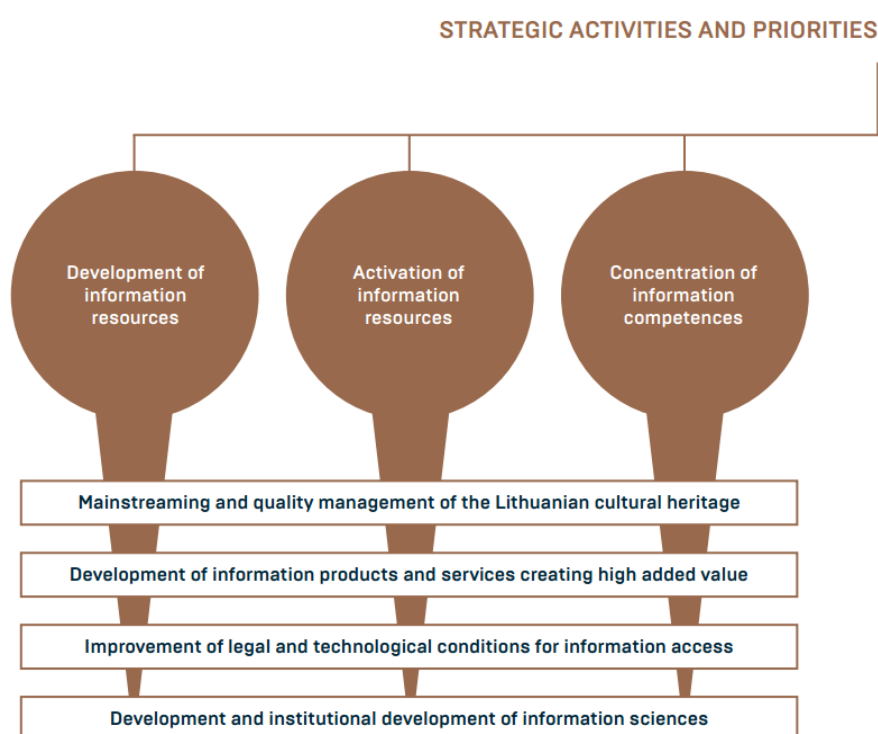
STRATEGIC ACTIVITIES AND PRIORITIES

Development of information resources

Activation of information resources

Concentration of information competences

Mainstreaming and quality management of the Lithuanian cultural heritage

Development of information products and services creating high added value

Improvement of legal and technological conditions for information access

Development and institutional development of information sciences